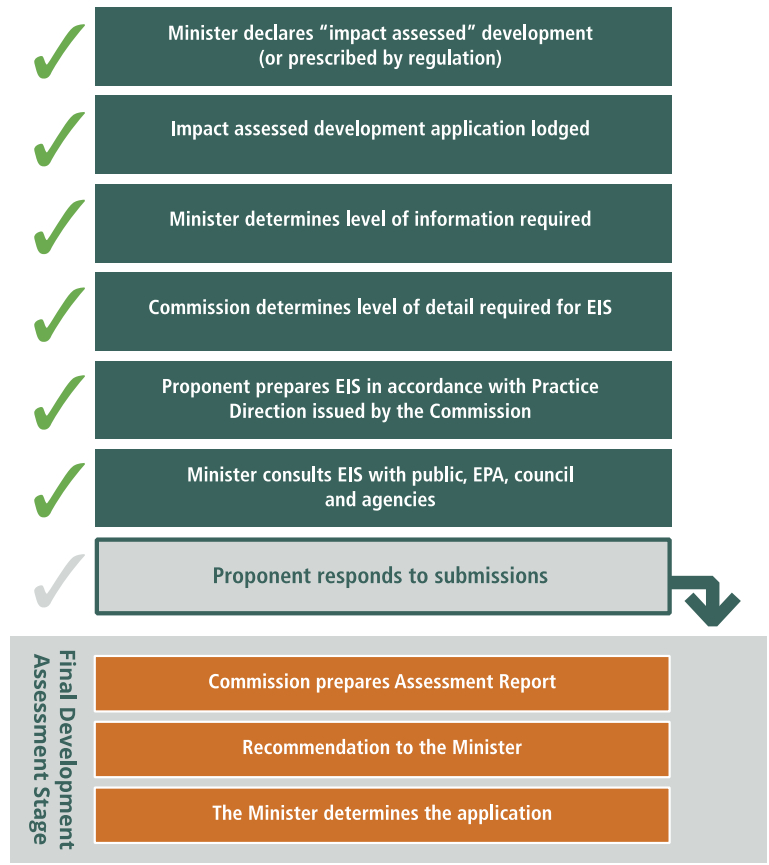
Minister declares “impact assessed” development (or prescribed by regulation)

Impact assessed development application lodged

Minister determines level of information required

Commission determines level of detail required for EIS

Proponent prepares EIS in accordance with Practice Direction issued by the Commission

Minister consults EIS with public, EPA, council and agencies

Proponent responds to submissions

Final Development Assessment Stage

Commission prepares Assessment Report

Recommendation to the Minister

The Minister determines the application